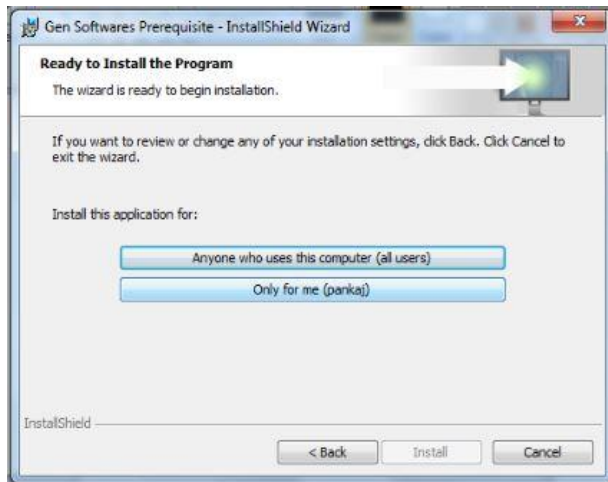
Gen Softwares Prerequisite - InstallShield Wizard

Ready to Install the Program

The wizard is ready to begin installation.

If you want to review or change any of your installation settings, click Back. Click Cancel to exit the wizard.

Install this application for:

Anyone who uses this computer (all users)

Only for me (pankaj)

InstallShield

< Back

Install

Cancel